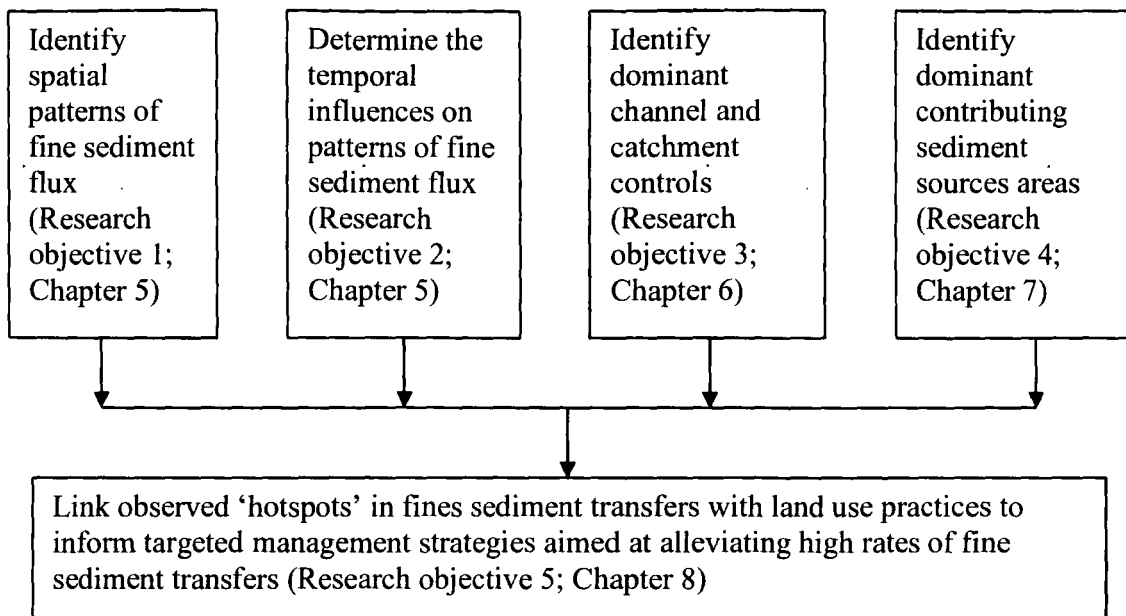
Identify spatial patterns of fine sediment flux (Research objective 1; Chapter 5)

Determine the temporal influences on patterns of fine sediment flux (Research objective 2; Chapter 5)

Identify dominant channel and catchment controls (Research objective 3; Chapter 6)

Identify dominant contributing sediment sources areas (Research objective 4; Chapter 7)

Link observed 'hotspots' in fines sediment transfers with land use practices to inform targeted management strategies aimed at alleviating high rates of fine sediment transfers (Research objective 5; Chapter 8)